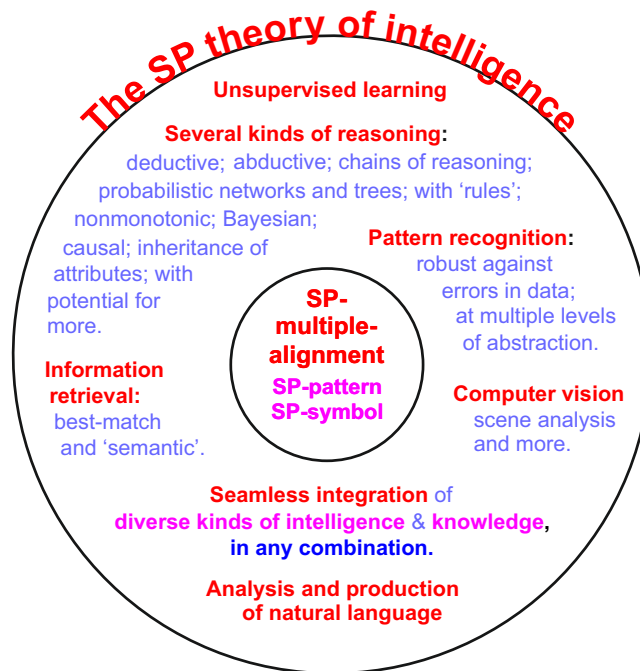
The SP theory of intelligence

Unsupervised learning

Several kinds of reasoning: deductive; abductive; chains of reasoning; probabilistic networks and trees; with 'rules'; nonmonotonic; Bayesian; causal; inheritance of attributes; with potential for more.

Pattern recognition: robust against errors in data; at multiple levels of abstraction.

SP-multiple-alignment

SP-pattern
SP-symbol

Information retrieval: best-match and 'semantic'.

Computer vision scene analysis and more.

Seamless integration of diverse kinds of intelligence & knowledge, in any combination.

Analysis and production of natural language